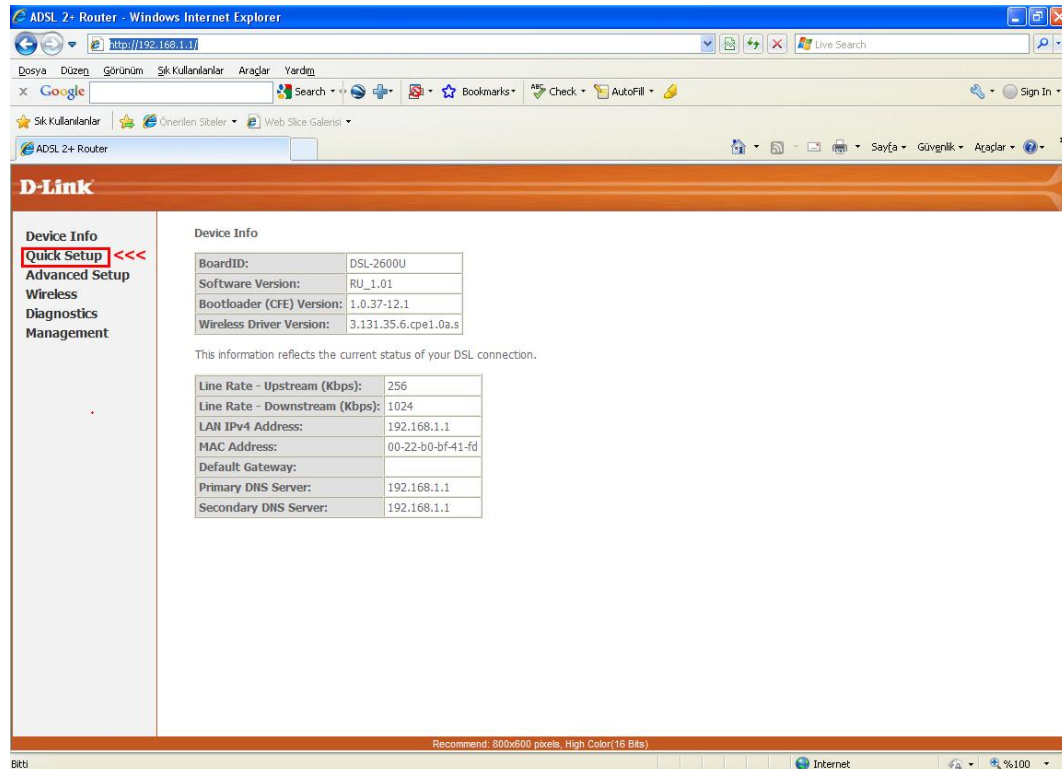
ADSL 2+ Router - Windows Internet Explorer

http://192.168.1.1/

Live Search

Dosya Düzen Görünüm Sık Kullanılanlar Araçlar Yardım

x Google Search Bookmarks Check AutoFill Sign In

Sık Kullanılanlar Önerilen Siteler Web Slice Galerisi

ADSL 2+ Router

Sayfa Güvenlik Araçlar

D-Link

Device Info
Quick Setup <<<
Advanced Setup
Wireless
Diagnostics
Management

Device Info

| | |
|---|---|
| BoardID: | DSL-2600U |
| Software Version: | RU_1.01 |
| Bootloader (CFE) Version: | 1.0.37-12.1 |
| Wireless Driver Version: | 3.131.35.6.cpe1.0a.s |

This information reflects the current status of your DSL connection.

| | |
|---|---|
| Line Rate - Upstream (Kbps): | 256 |
| Line Rate - Downstream (Kbps): | 1024 |
| LAN IPv4 Address: | 192.168.1.1 |
| MAC Address: | 00-22-b0-bf-41-fd |
| Default Gateway: | |
| Primary DNS Server: | 192.168.1.1 |
| Secondary DNS Server: | 192.168.1.1 |

Recommend: 800x600 pixels, High Color(16 Bits)

Bitti

Internet

%100